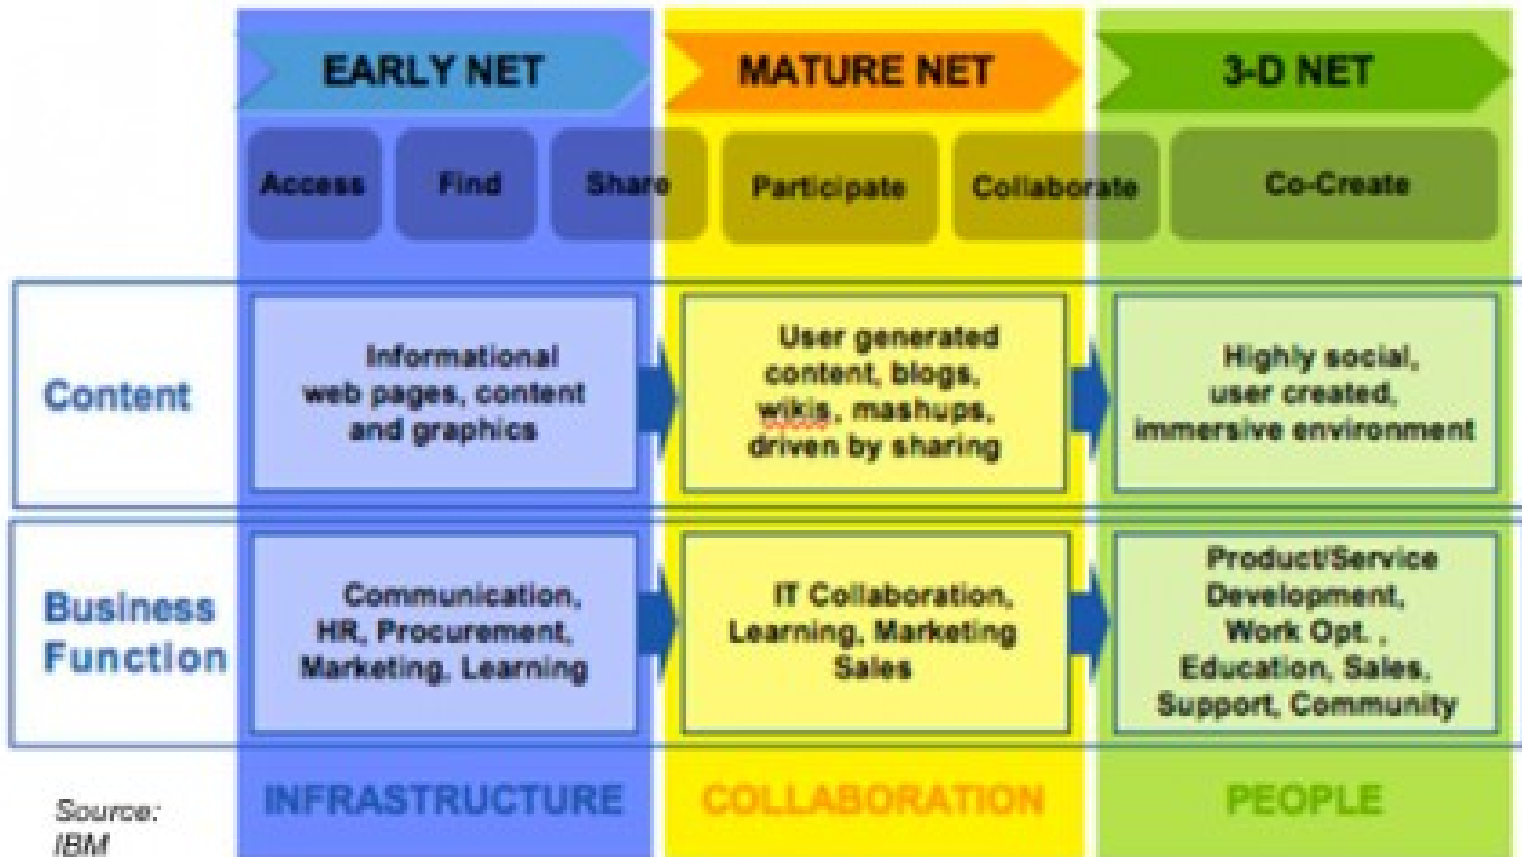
EARLY NET

MATURE NET

3-D NET

Access

Find

Share

Participate

Collaborate

Co-Create

Content

Informational web pages, content and graphics

User generated content, blogs, wikis, mashups, driven by sharing

Highly social, user created, immersive environment

Business Function

Communication, HR, Procurement, Marketing, Learning

IT Collaboration, Learning, Marketing Sales

Product/Service Development, Work Opt. , Education, Sales, Support, Community

Source: IBM

INFRASTRUCTURE

COLLABORATION

PEOPLE